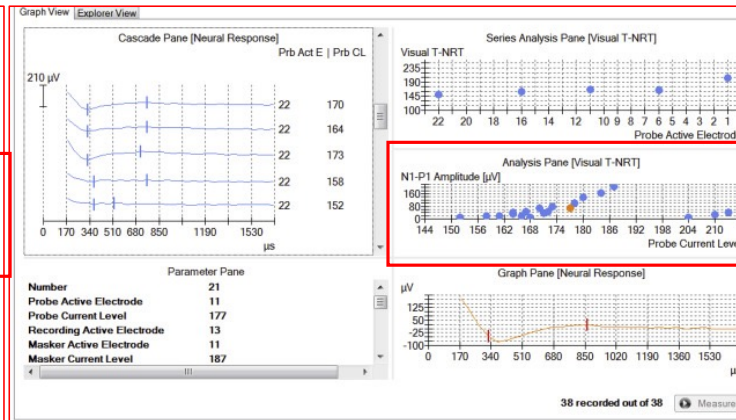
Graph View | Explorer View

Cascade Pane [Neural Response]

Prb Act E | Prb CL

210 µV

| | |
|---|---|
| 22 | 170 |
| 22 | 164 |
| 22 | 173 |
| 22 | 158 |
| 22 | 152 |

0 170 340 510 680 850 1190 1530

µs

Series Analysis Pane [Visual T-NRT]

Visual T-NRT

235 190 145 100

22 20 18 16 14 12 10 8 6 4 3 2 1

Probe Active Electrod

Analysis Pane [Visual T-NRT]

N1-P1 Amplitude [µV]

160 80 40 0

144 150 156 162 168 174 180 186 192 198 204 210

Probe Current Leve

Parameter Pane

| | |
|---|---|
| Number | 21 |
| Probe Active Electrode | 11 |
| Probe Current Level | 177 |
| Recording Active Electrode | 13 |
| Masker Active Electrode | 11 |
| Masker Current Level | 187 |

Graph Pane [Neural Response]

µV

125 50 -25 -100

0 170 340 510 680 850 1020 1190 1360 1530

µ

38 recorded out of 38

Measure